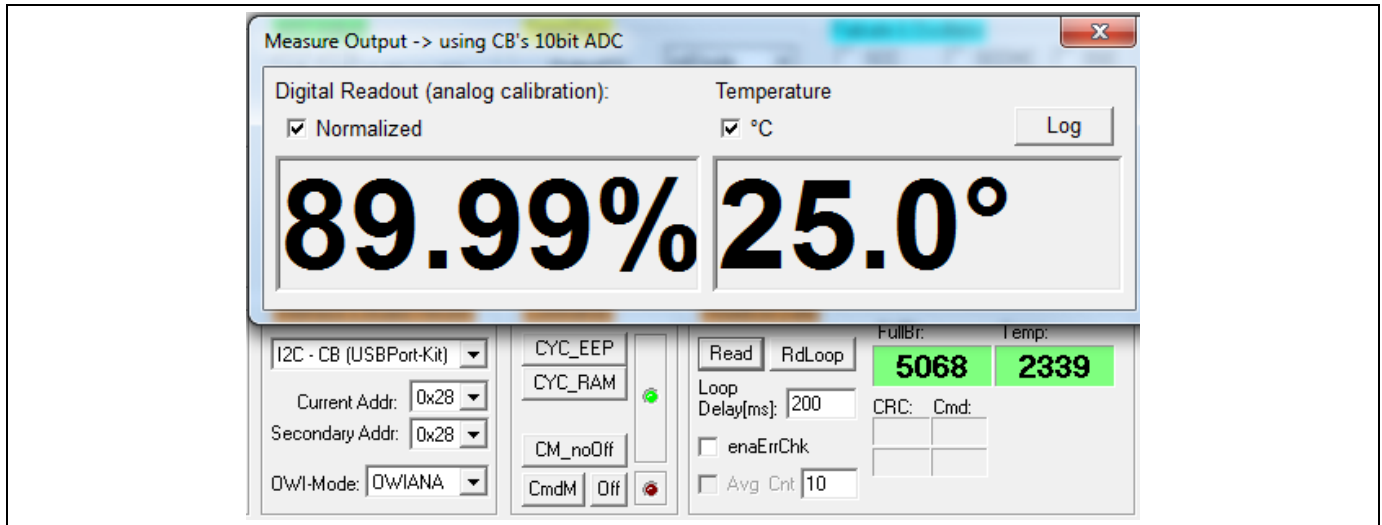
Measure Output -> using CB's 10bit ADC

Digital Readout (analog calibration):

Normalized

89.99%

Temperature

°C

Log

25.0°

I2C - CB (USBPort-Kit)

Current Addr: 0x28

Secondary Addr: 0x28

OWI-Mode: OWIANA

CYC_EEP

CYC_RAM

CM_noOff

CmdM Off

Read RdLoop

Loop Delay[ms]: 200

enaErrChk

Avg Cnt 10

FullBr:

5068

Temp:

2339

CRC: Cmd: